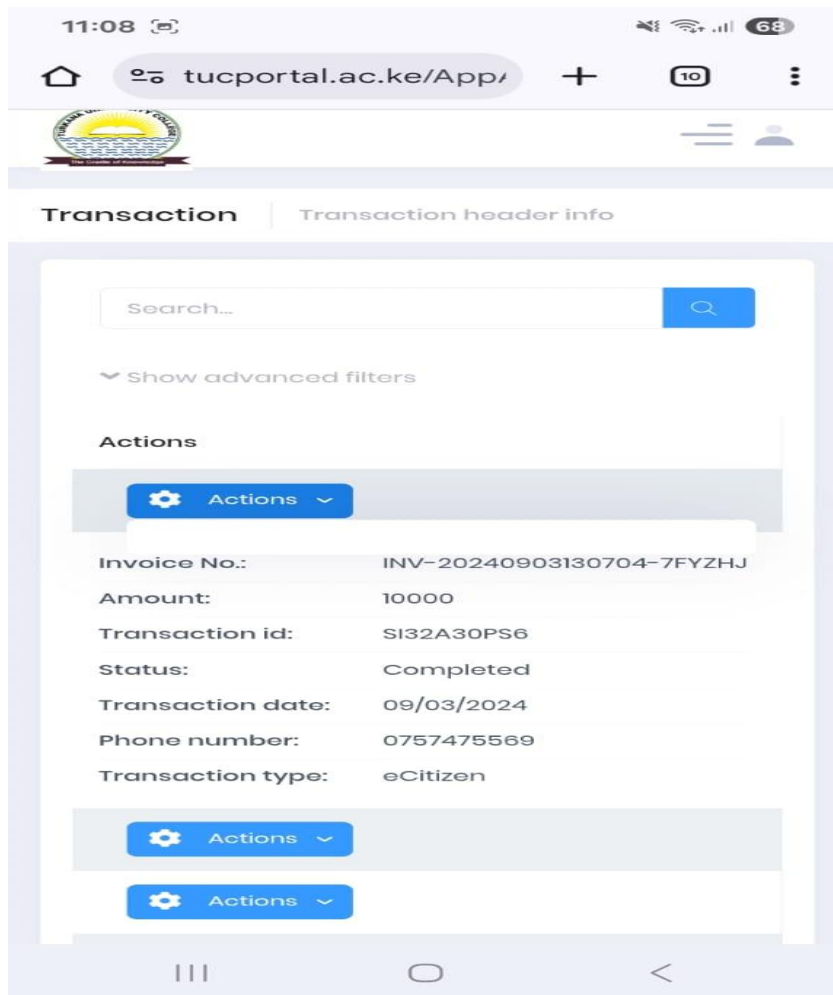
11:08

68

tucportal.ac.ke/App/

10

The Cradle of Knowledge

Transaction | Transaction header info

Search...

Show advanced filters

Actions

Actions

| | |
|---|---|
| Invoice No.: | INV-20240903130704-7FYZHJ |
| Amount: | 10000 |
| Transaction id: | SI32A30PS6 |
| Status: | Completed |
| Transaction date: | 09/03/2024 |
| Phone number: | 0757475569 |
| Transaction type: | eCitizen |

Actions

Actions